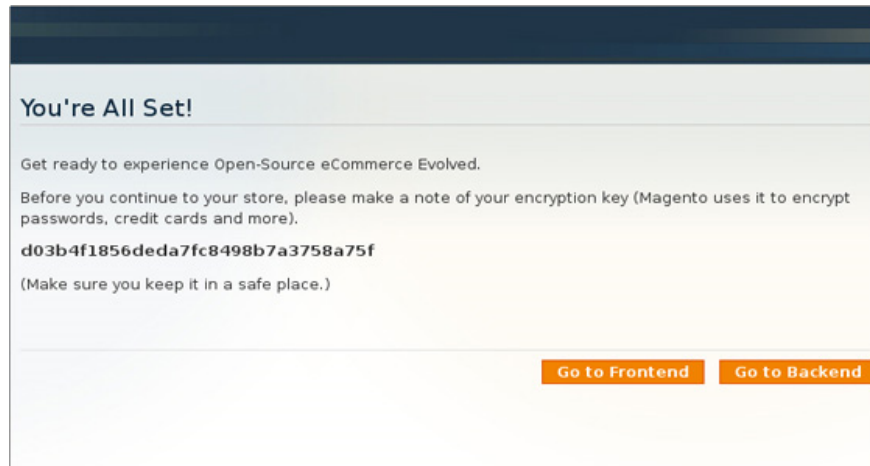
You're All Set!

Get ready to experience Open-Source eCommerce Evolved.

Before you continue to your store, please make a note of your encryption key (Magento uses it to encrypt passwords, credit cards and more).

d03b4f1856deda7fc8498b7a3758a75f

(Make sure you keep it in a safe place.)

Go to Frontend

Go to Backend